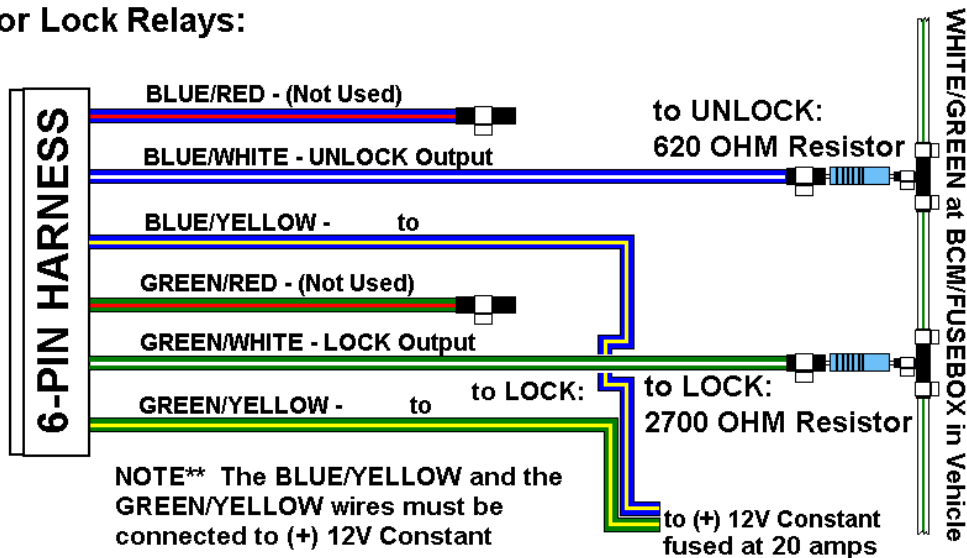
or Lock Relays:

6-PIN HARNESS

BLUE/RED - (Not Used)

BLUE/WHITE - UNLOCK Output

BLUE/YELLOW - to

GREEN/RED - (Not Used)

GREEN/WHITE - LOCK Output

GREEN/YELLOW - to

to UNLOCK:
620 OHM Resistor

to LOCK:

to LOCK:
2700 OHM Resistor

WHITE/GREEN at BCM/FUSEBOX in Vehicle

NOTE** The BLUE/YELLOW and the GREEN/YELLOW wires must be connected to (+) 12V Constant

to (+) 12V Constant
fused at 20 amps